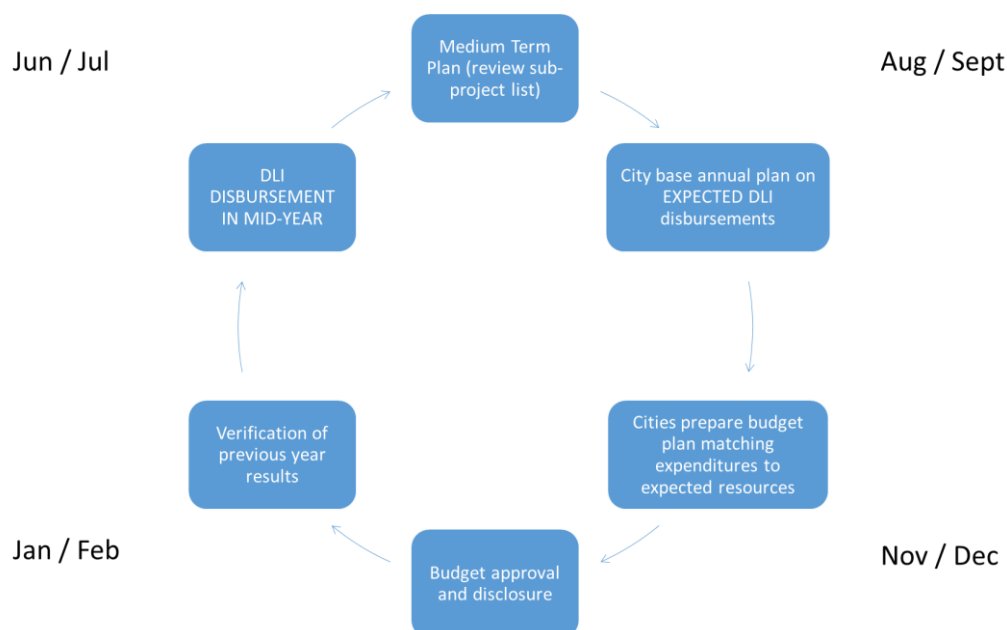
Jun / Jul

Medium Term Plan (review sub-project list)

Aug / Sept

DLI DISBURSEMENT IN MID-YEAR

City base annual plan on EXPECTED DLI disbursements

Verification of previous year results

Cities prepare budget plan matching expenditures to expected resources

Jan / Feb

Budget approval and disclosure

Nov / Dec